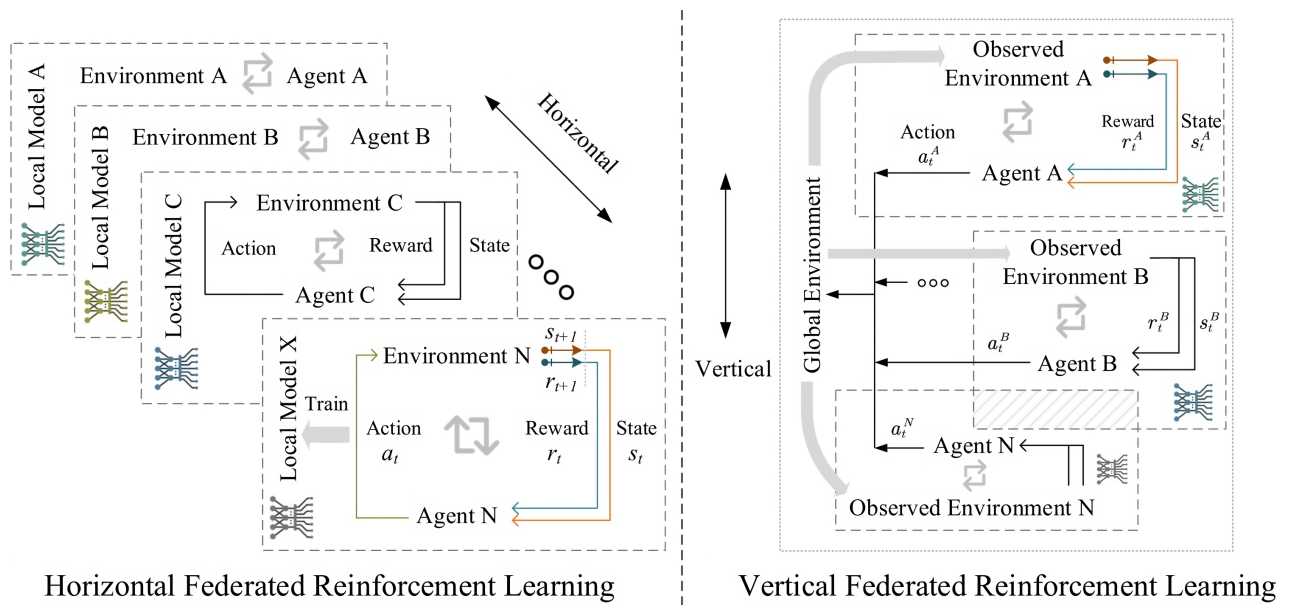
Local Model A
Environment A
Agent A

Local Model B
Environment B
Agent B

Horizontal

Local Model C
Environment C
Action
Reward
State
Agent C

Local Model X
Environment N
$s_{t+1}$
$r_{t+1}$
Train
Action
$a_t$
Reward
$r_t$
State
$s_t$
Agent N

Horizontal Federated Reinforcement Learning

Vertical

Global Environment

Observed Environment A
Action
$a_t^A$
Reward
$r_t^A$
State
$s_t^A$
Agent A

Observed Environment B
$r_t^B$
$s_t^B$
$a_t^B$
Agent B

$a_t^N$
Agent N
Observed Environment N

Vertical Federated Reinforcement Learning